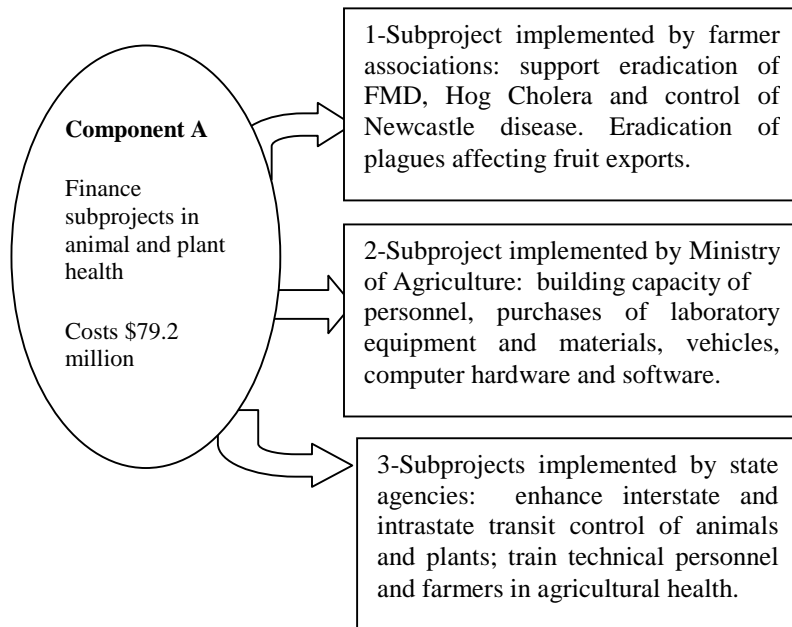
Component A

Finance subprojects in animal and plant health

Costs \$79.2 million

1-Subproject implemented by farmer associations: support eradication of FMD, Hog Cholera and control of Newcastle disease. Eradication of plagues affecting fruit exports.

2-Subproject implemented by Ministry of Agriculture: building capacity of personnel, purchases of laboratory equipment and materials, vehicles, computer hardware and software.

3-Subprojects implemented by state agencies: enhance interstate and intrastate transit control of animals and plants; train technical personnel and farmers in agricultural health.